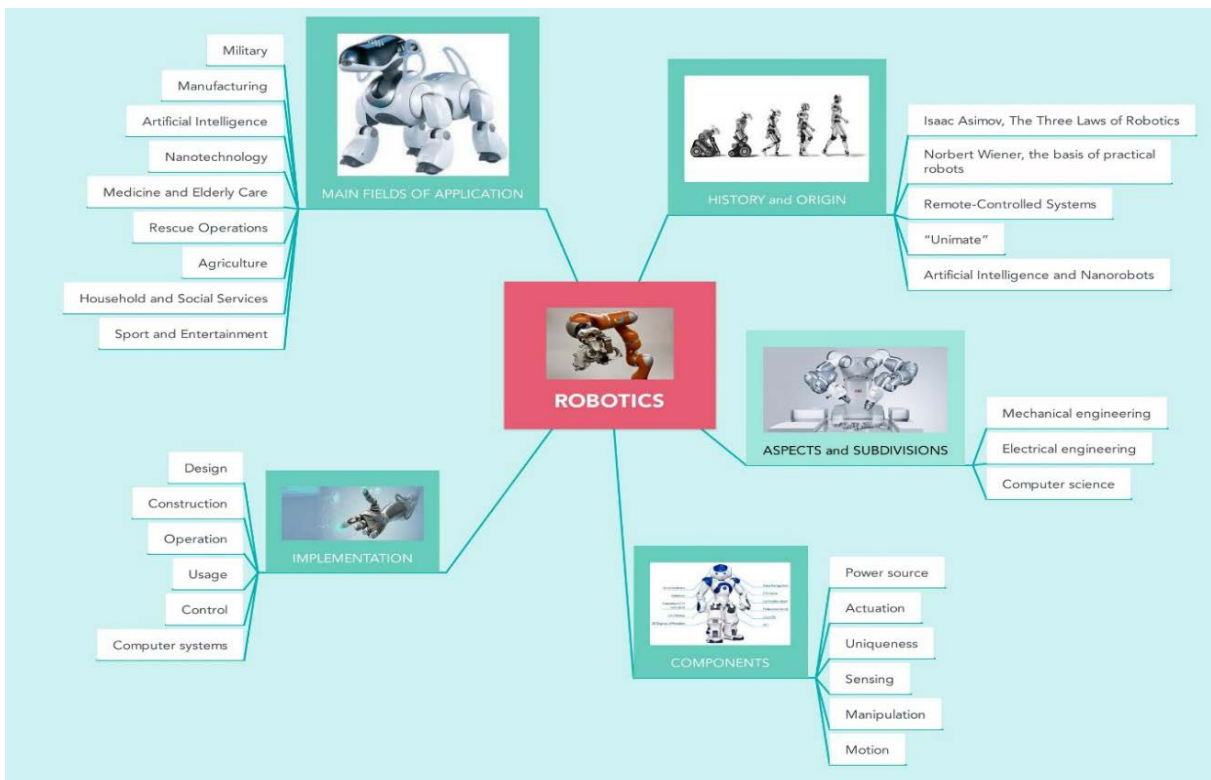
ROBOTICS

MAIN FIELDS OF APPLICATION

Military
Manufacturing
Artificial Intelligence
Nanotechnology
Medicine and Elderly Care
Rescue Operations
Agriculture
Household and Social Services
Sport and Entertainment

HISTORY and ORIGIN

Isaac Asimov, The Three Laws of Robotics
Norbert Wiener, the basis of practical robots
Remote-Controlled Systems
"Unimate"
Artificial Intelligence and Nanorobots

ASPECTS and SUBDIVISIONS

Mechanical engineering
Electrical engineering
Computer science

IMPLEMENTATION

Design
Construction
Operation
Usage
Control
Computer systems

COMPONENTS

Power source
Actuation
Uniqueness
Sensing
Manipulation
Motion